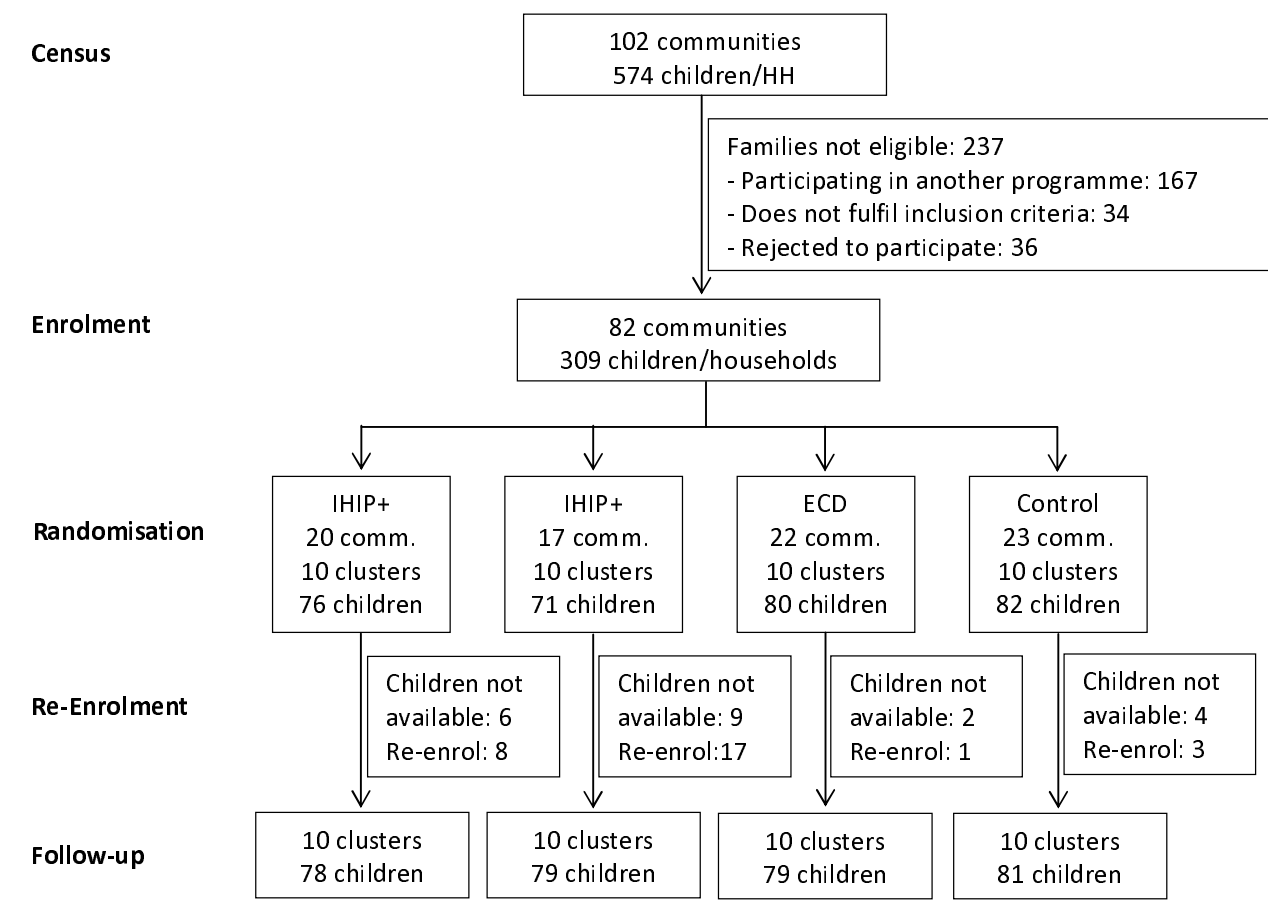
Census

102 communities
574 children/HH

Families not eligible: 237
- Participating in another programme: 167
- Does not fulfil inclusion criteria: 34
- Rejected to participate: 36

Enrolment

82 communities
309 children/households

Randomisation

IHIP+
20 comm.
10 clusters
76 children

IHIP+
17 comm.
10 clusters
71 children

ECD
22 comm.
10 clusters
80 children

Control
23 comm.
10 clusters
82 children

Re-Enrolment

Children not available: 6
Re-enrol: 8

Children not available: 9
Re-enrol:17

Children not available: 2
Re-enrol: 1

Children not available: 4
Re-enrol: 3

Follow-up

10 clusters
78 children

10 clusters
79 children

10 clusters
79 children

10 clusters
81 children